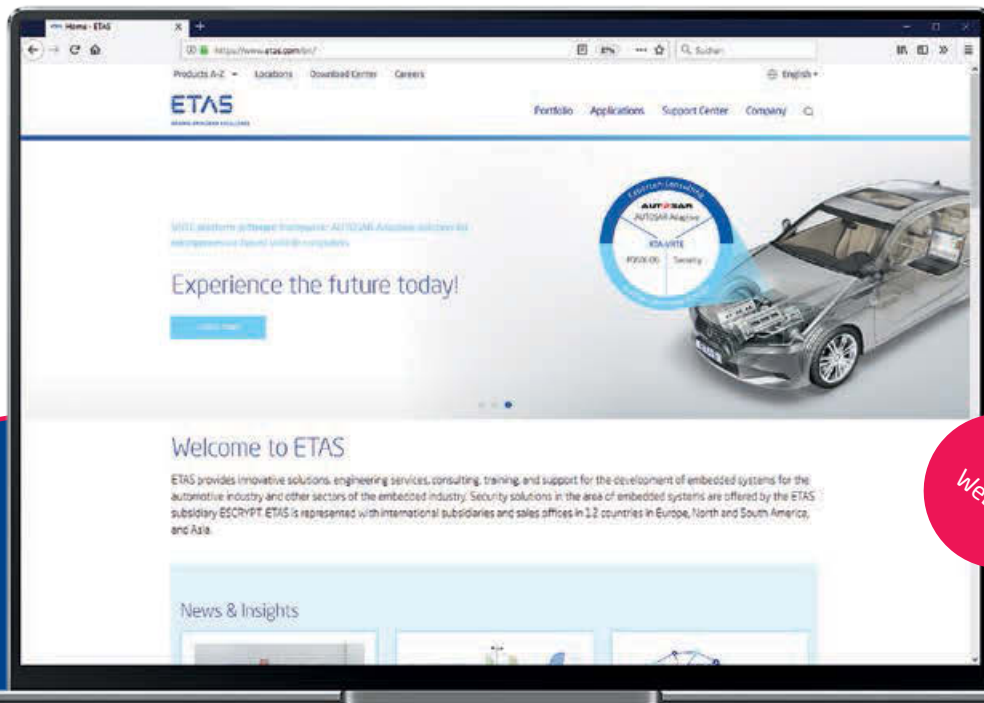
Home - ETAS

https://www.etas.com/en/

Suchen

Products A-Z Locations Download Center Careers

English

ETAS

Portfolio Applications Support Center Company

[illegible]

AUTOSAR

AUTOSAR Adaptive

RTA-VRTE

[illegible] Security

Experience the future today!

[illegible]

Welcome to ETAS

ETAS provides innovative solutions, engineering services, consulting, training, and support for the development of embedded systems for the automotive industry and other sectors of the embedded industry. Security solutions in the area of embedded systems are offered by the ETAS subsidiary ESCRYPT. ETAS is represented with international subsidiaries and sales offices in 12 countries in Europe, North and South America, and Asia.

News & Insights

We